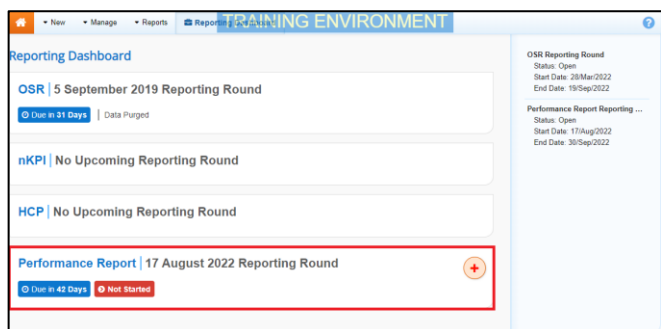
New Manage Reports Reporting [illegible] TRAINING ENVIRONMENT

Reporting Dashboard

OSR | 5 September 2019 Reporting Round

Due in 31 Days | Data Purged

nKPI | No Upcoming Reporting Round

HCP | No Upcoming Reporting Round

Performance Report | 17 August 2022 Reporting Round

Due in 42 Days Not Started

OSR Reporting Round
Status: Open
Start Date: 28/Mar/2022
End Date: 19/Sep/2022

Performance Report Reporting ...
Status: Open
Start Date: 17/Aug/2022
End Date: 30/Sep/2022